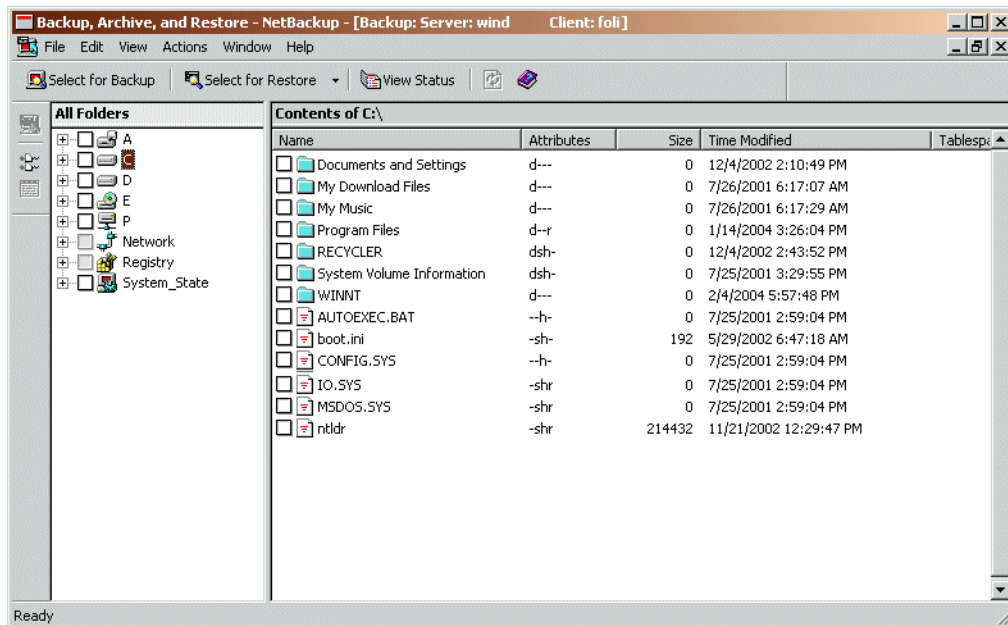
Backup, Archive, and Restore - NetBackup - [Backup: Server: wind Client: foli]

File Edit View Actions Window Help

Select for Backup | Select for Restore | View Status

All Folders
A
C
D
E
P
Network
Registry
System_State

Contents of C:\

| Name | Attributes | Size | Time Modified | Tablespa |
|---|---|---|---|---|
| Documents and Settings | d--- | 0 | 12/4/2002 2:10:49 PM | |
| My Download Files | d--- | 0 | 7/26/2001 6:17:07 AM | |
| My Music | d--- | 0 | 7/26/2001 6:17:29 AM | |
| Program Files | d--r | 0 | 1/14/2004 3:26:04 PM | |
| RECYCLER | dsh- | 0 | 12/4/2002 2:43:52 PM | |
| System Volume Information | dsh- | 0 | 7/25/2001 3:29:55 PM | |
| WINNT | d--- | 0 | 2/4/2004 5:57:48 PM | |
| AUTOEXEC.BAT | --h- | 0 | 7/25/2001 2:59:04 PM | |
| boot.ini | -sh- | 192 | 5/29/2002 6:47:18 AM | |
| CONFIG.SYS | --h- | 0 | 7/25/2001 2:59:04 PM | |
| IO.SYS | -shr | 0 | 7/25/2001 2:59:04 PM | |
| MSDOS.SYS | -shr | 0 | 7/25/2001 2:59:04 PM | |
| ntldr | -shr | 214432 | 11/21/2002 12:29:47 PM | |

Ready